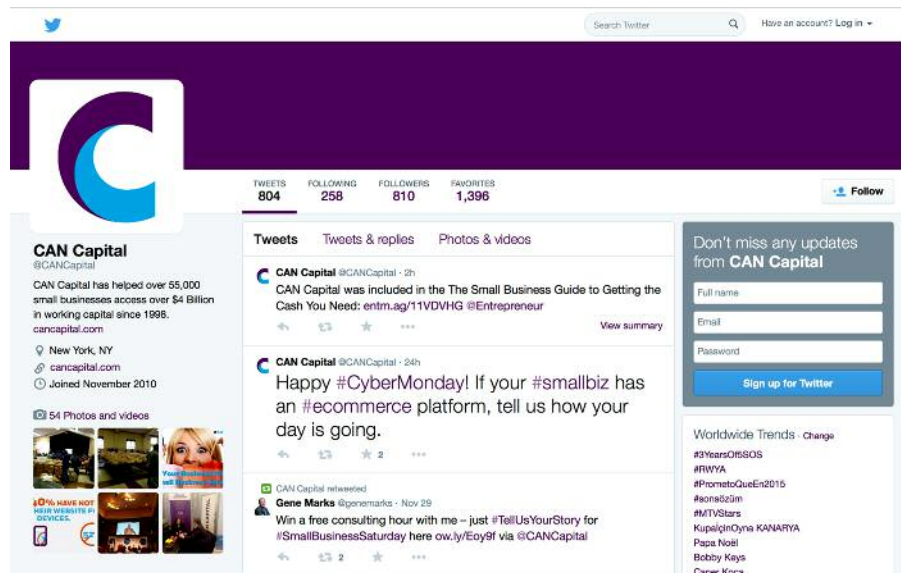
Search Twitter

Have an account? Log in

TWEETS 804
FOLLOWING 258
FOLLOWERS 810
FAVORITES 1,396

Follow

CAN Capital
@CANCapital
CAN Capital has helped over 55,000 small businesses access over $4 Billion in working capital since 1998. cancapital.com

New York, NY
cancapital.com
Joined November 2010

54 Photos and videos

Tweets Tweets & replies Photos & videos

CAN Capital @CANCapital · 2h
CAN Capital was included in the The Small Business Guide to Getting the Cash You Need: entm.ag/11VDVHG @Entrepreneur
View summary

CAN Capital @CANCapital · 24h
Happy #CyberMonday! If your #smallbiz has an #ecommerce platform, tell us how your day is going.
2

CAN Capital retweeted
Gene Marks @genemarks · Nov 29
Win a free consulting hour with me – just #TellUsYourStory for #SmallBusinessSaturday here ow.ly/Eoy9f via @CANCapital
2

Don't miss any updates from CAN Capital
Full name
Email
Password
Sign up for Twitter

Worldwide Trends · Change
#3YearsOf5SOS
#RWYA
#PrometoQueEn2015
#sonsözüm
#MTVStars
KupalçinOyna KANARYA
Papa Noël
Bobby Keys
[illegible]